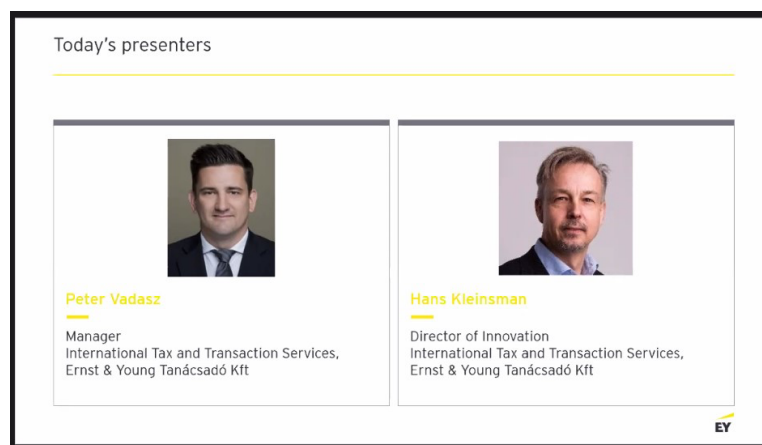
Today's presenters

Peter Vadasz

Manager
International Tax and Transaction Services,
Ernst & Young Tanácsadó Kft

Hans Kleinsman

Director of Innovation
International Tax and Transaction Services,
Ernst & Young Tanácsadó Kft

EY